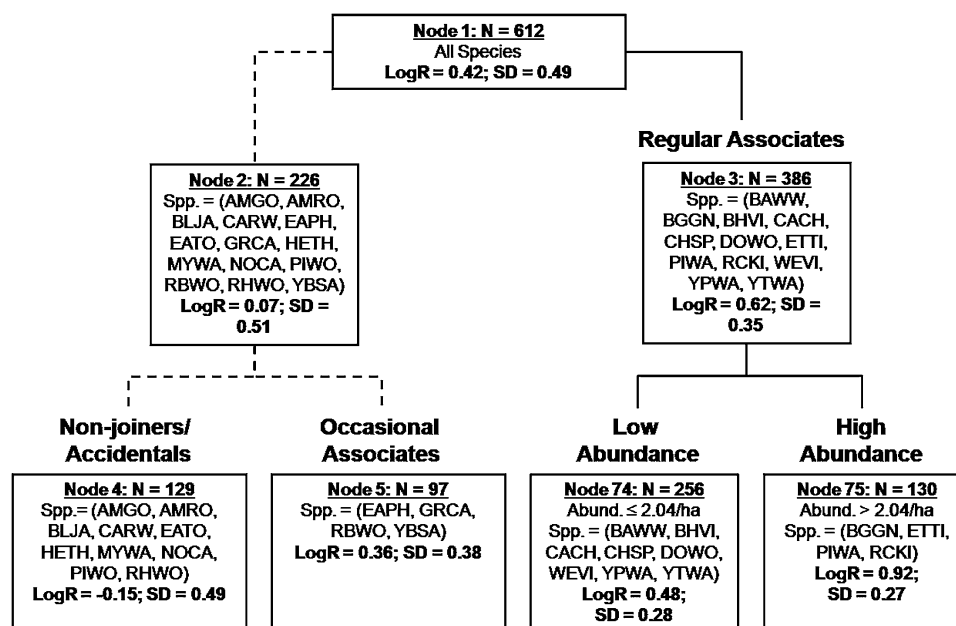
Node 1: N = 612
All Species
LogR = 0.42; SD = 0.49

Regular Associates

Node 2: N = 226
Spp. = (AMGO, AMRO, BLJA, CARW, EAPH, EATO, GRCA, HETH, MYWA, NOCA, PIWO, RBWO, RHWO, YBSA)
LogR = 0.07; SD = 0.51

Node 3: N = 386
Spp. = (BAWW, BGGN, BHVI, CACH, CHSP, DOWO, ETTI, PIWA, RCKI, WEVI, YPWA, YTWA)
LogR = 0.62; SD = 0.35

Non-joiners/ Accidentals

Occasional Associates

Low Abundance

High Abundance

Node 4: N = 129
Spp. = (AMGO, AMRO, BLJA, CARW, EATO, HETH, MYWA, NOCA, PIWO, RHWO)
LogR = -0.15; SD = 0.49

Node 5: N = 97
Spp. = (EAPH, GRCA, RBWO, YBSA)
LogR = 0.36; SD = 0.38

Node 74: N = 256
Abund. ≤ 2.04/ha
Spp. = (BAWW, BHVI, CACH, CHSP, DOWO, WEVI, YPWA, YTWA)
LogR = 0.48; SD = 0.28

Node 75: N = 130
Abund. > 2.04/ha
Spp. = (BGGN, ETTI, PIWA, RCKI)
LogR = 0.92; SD = 0.27